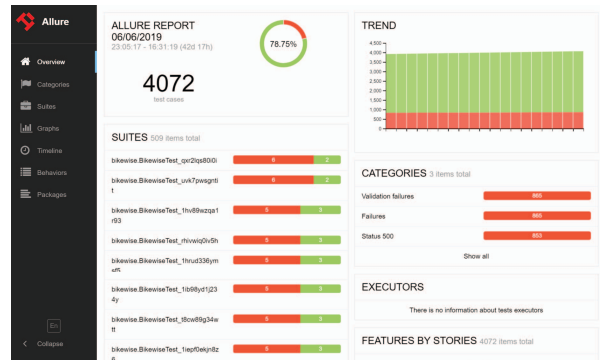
Allure

Overview
Categories
Suites
Graphs
Timeline
Behaviors
Packages

En

Collapse

ALLURE REPORT 06/06/2019
23:05:17 - 16:31:19 (42d 17h)

78.75%

4072
test cases

TREND

4,500
4,000
3,500
3,000
2,500
2,000
1,500
1,000
500
0

SUITES 509 items total

bikewise.BikewiseTest_qxr2lqs80i0i 6 2
bikewise.BikewiseTest_uvk7pwsgntit 6 2
bikewise.BikewiseTest_1hv89wzqa1r93 5 3
bikewise.BikewiseTest_rhivwiq0iv5h 5 3
bikewise.BikewiseTest_1hrud336ym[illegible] 5 3
bikewise.BikewiseTest_1ib98yd1j234y 5 3
bikewise.BikewiseTest_t8cw89g34wtt 5 3
bikewise.BikewiseTest_1iepf0ekjn8z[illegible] 5 3

CATEGORIES 3 items total

Validation failures 865
Failures 865
Status 500 850

Show all

EXECUTORS

There is no information about tests executors

FEATURES BY STORIES 4072 items total